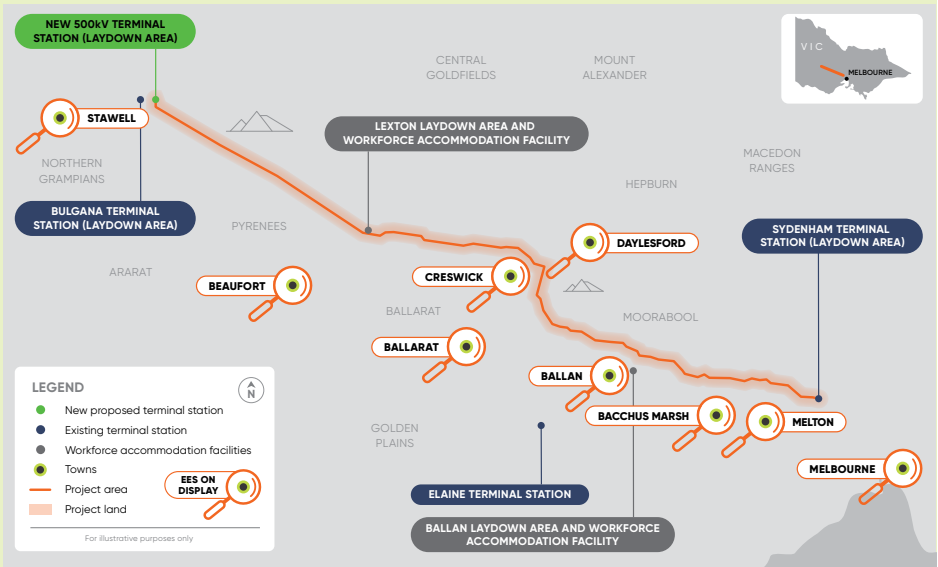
NEW 500kV TERMINAL STATION (LAYDOWN AREA)

CENTRAL GOLDFIELDS

MOUNT ALEXANDER

VIC

MELBOURNE

STAWELL

LEXTON LAYDOWN AREA AND WORKFORCE ACCOMMODATION FACILITY

NORTHERN GRAMPIANS

MACEDON RANGES

HEPBURN

BULGANA TERMINAL STATION (LAYDOWN AREA)

PYRENEES

DAYLESFORD

SYDENHAM TERMINAL STATION (LAYDOWN AREA)

ARARAT

CRESWICK

BEAUFORT

BALLARAT

MOORABOOL

BALLARAT

BALLAN

LEGEND

N

New proposed terminal station

Existing terminal station

Workforce accommodation facilities

Towns

Project area

Project land

EES ON DISPLAY

For illustrative purposes only

GOLDEN PLAINS

BACCHUS MARSH

MELTON

MELBOURNE

ELAINE TERMINAL STATION

BALLAN LAYDOWN AREA AND WORKFORCE ACCOMMODATION FACILITY